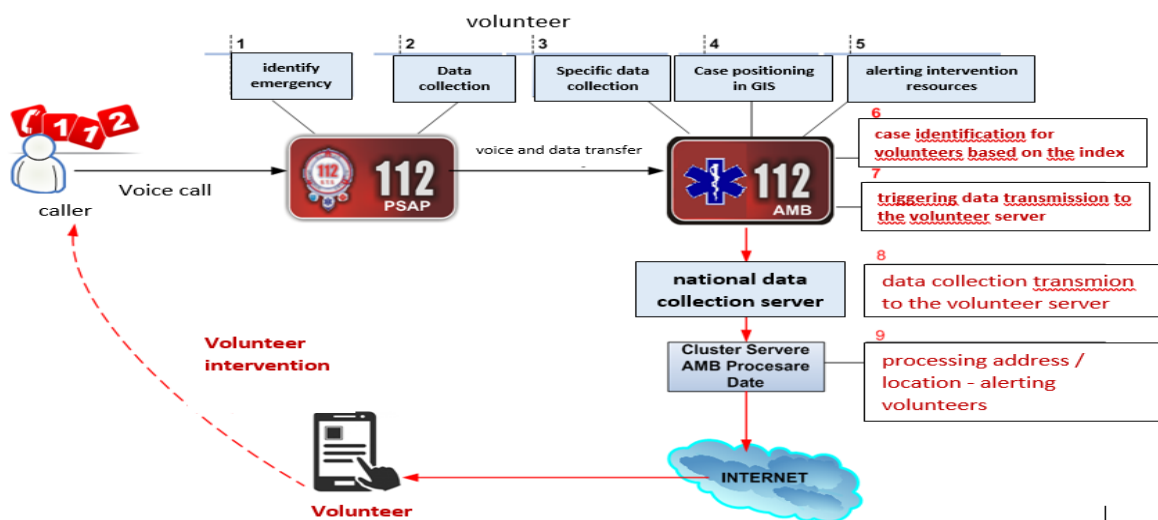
volunteer

1
identify emergency

2
Data collection

3
Specific data collection

4
Case positioning in GIS

5
alerting intervention resources

112

caller

Voice call

112
PSAP

voice and data transfer

112
AMB

6
case identification for volunteers based on the index

7
triggering data transmission to the volunteer server

national data collection server

8
data collection transmion to the volunteer server

Cluster Servere AMB Procesare Date

9
processing address / location - alerting volunteers

Volunteer intervention

INTERNET

Volunteer